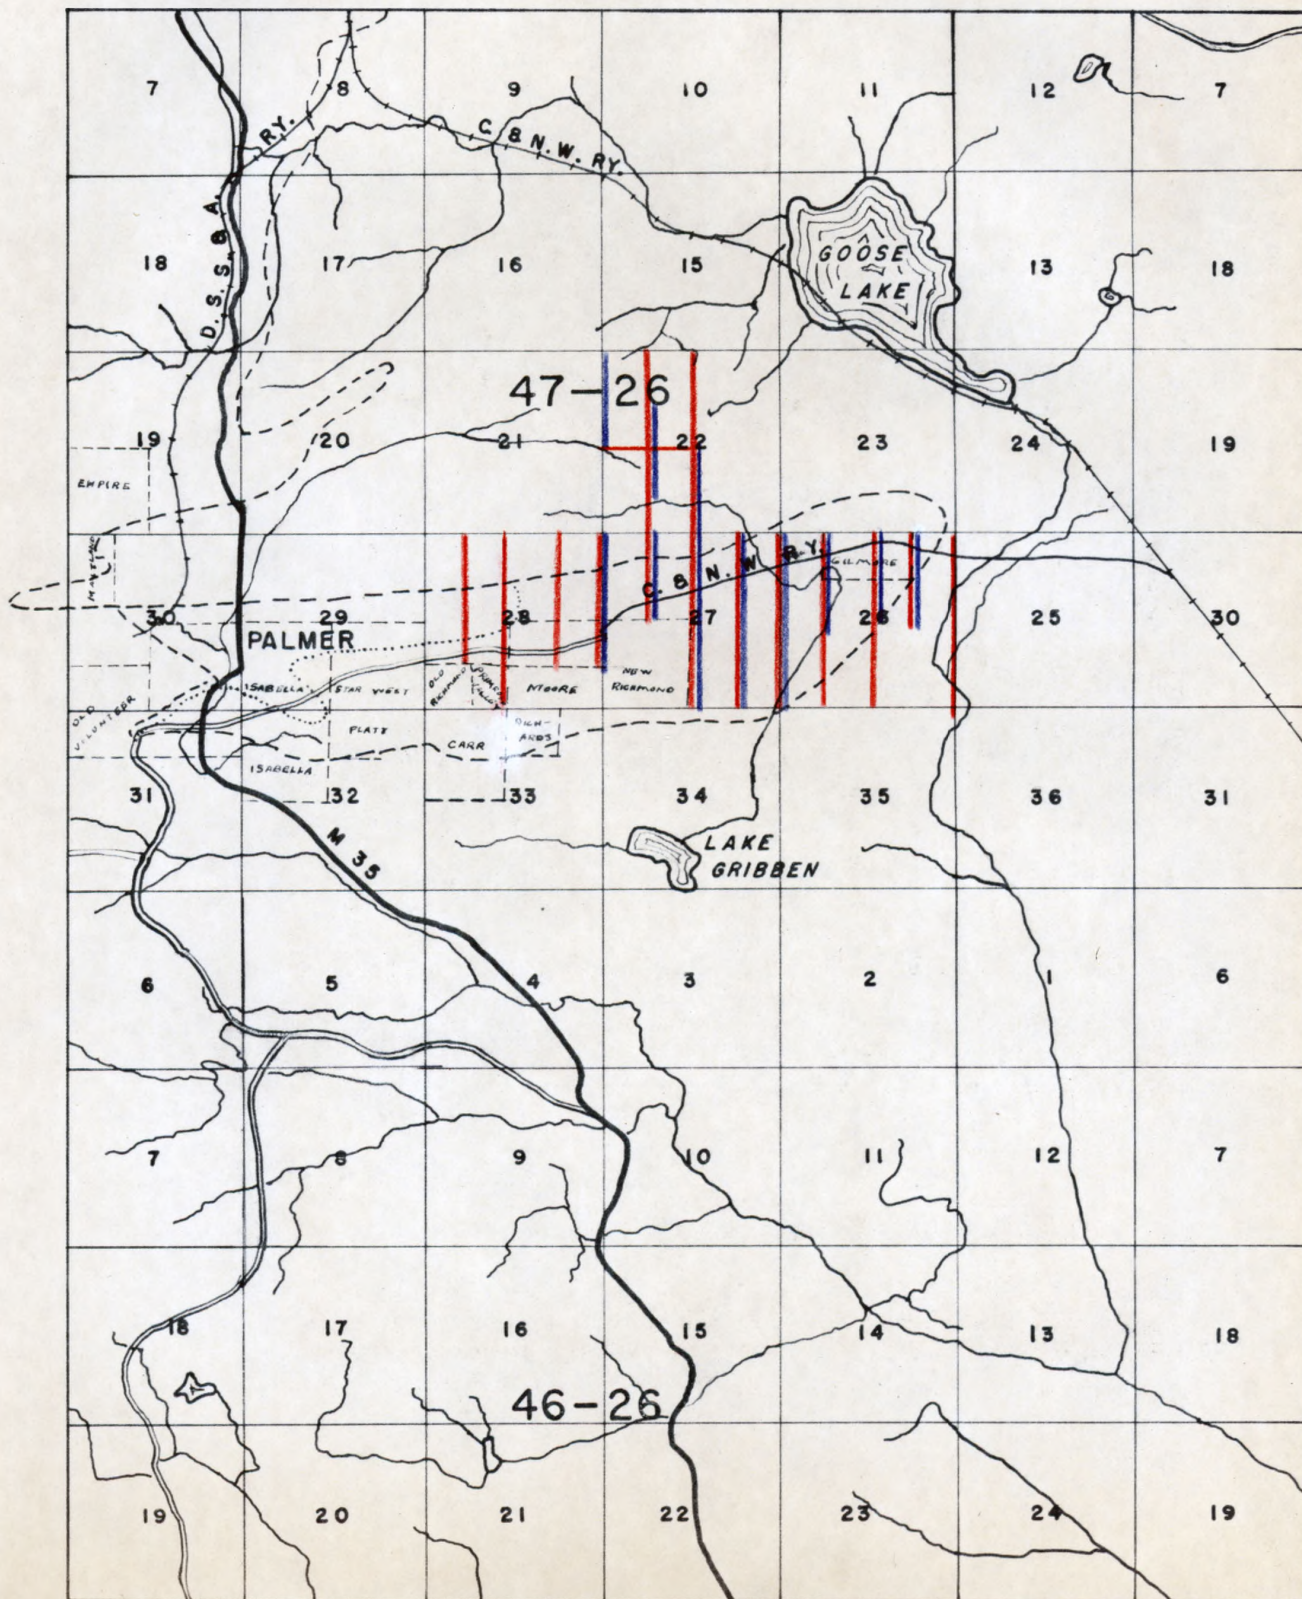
7
8
9
10
11
12
7
D. S. S. & A. RY.
C. & N. W. RY.
GOOSE LAKE
18
17
16
15
13
18
47–26
19
20
21
22
23
24
19
EMPIRE
MAITLAND
C. & N. W. RY.
GILMORE
30
29
28
27
26
25
30
PALMER
ISABELLA
STAR WEST
OLD RICHMOND
PRINCE VALE
MOORE
NEW RICHMOND
OLD VOLUNTEER
PLATT
CARR
RICH-ARDS
ISABELLA
31
32
33
34
35
36
31
M 35
LAKE GRIBBEN
6
5
4
3
2
1
6
7
8
9
10
11
12
7
18
17
16
15
14
13
18
46–26
19
20
21
22
23
24
19